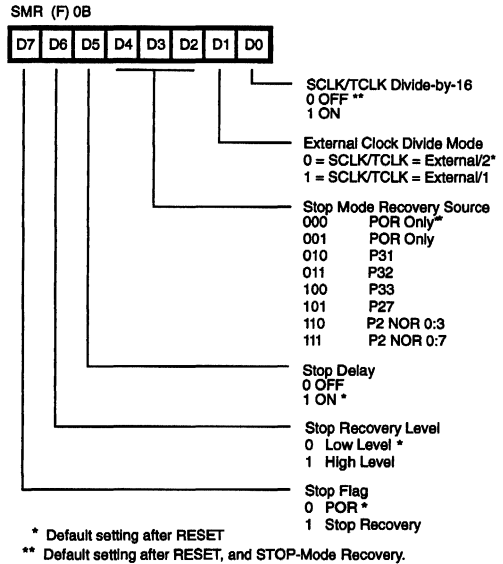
SMR (F) 0B

| D7 | D6 | D5 | D4 | D3 | D2 | D1 | D0 |
|---|---|---|---|---|---|---|---|

SCLK/TCLK Divide-by-16
0 OFF **
1 ON

External Clock Divide Mode
0 = SCLK/TCLK = External/2*
1 = SCLK/TCLK = External/1

Stop Mode Recovery Source
000 POR Only*
001 POR Only
010 P31
011 P32
100 P33
101 P27
110 P2 NOR 0:3
111 P2 NOR 0:7

Stop Delay
0 OFF
1 ON *

Stop Recovery Level
0 Low Level *
1 High Level

Stop Flag
0 POR *
1 Stop Recovery

* Default setting after RESET
** Default setting after RESET, and STOP-Mode Recovery.